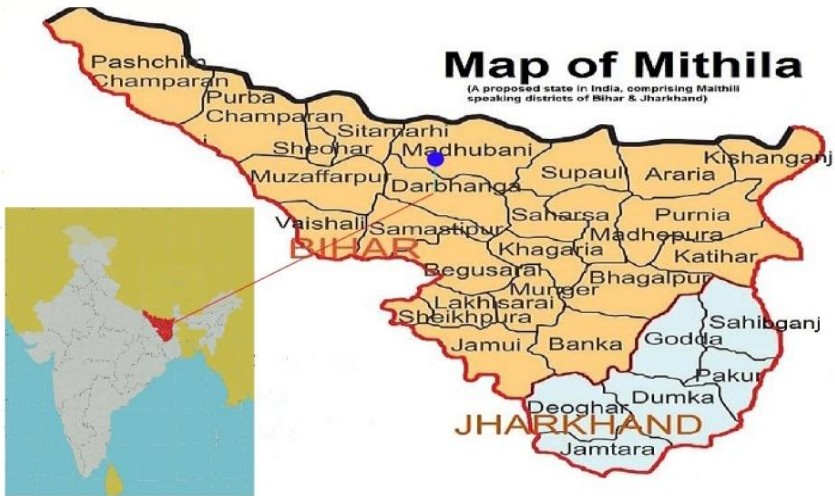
Map of Mithila
(A proposed state in India, comprising Maithili speaking districts of Bihar & Jharkhand)

Pashchim Champaran
Purba Champaran
Sitamarhi
Sheohar
Madhubani
Muzaffarpur
Darbhanga
Supaul
Araria
Kishanganj
Vaishali
Samastipur
Saharsa
Purnia
BIHAR
Khagaria
Madhepura
Katihar
Begusarai
Bhagalpur
Munger
Lakhisarai
Sheikhpura
Jamui
Banka
Godda
Sahibganj
Pakur
Dumka
Deoghar
JHARKHAND
Jamtara